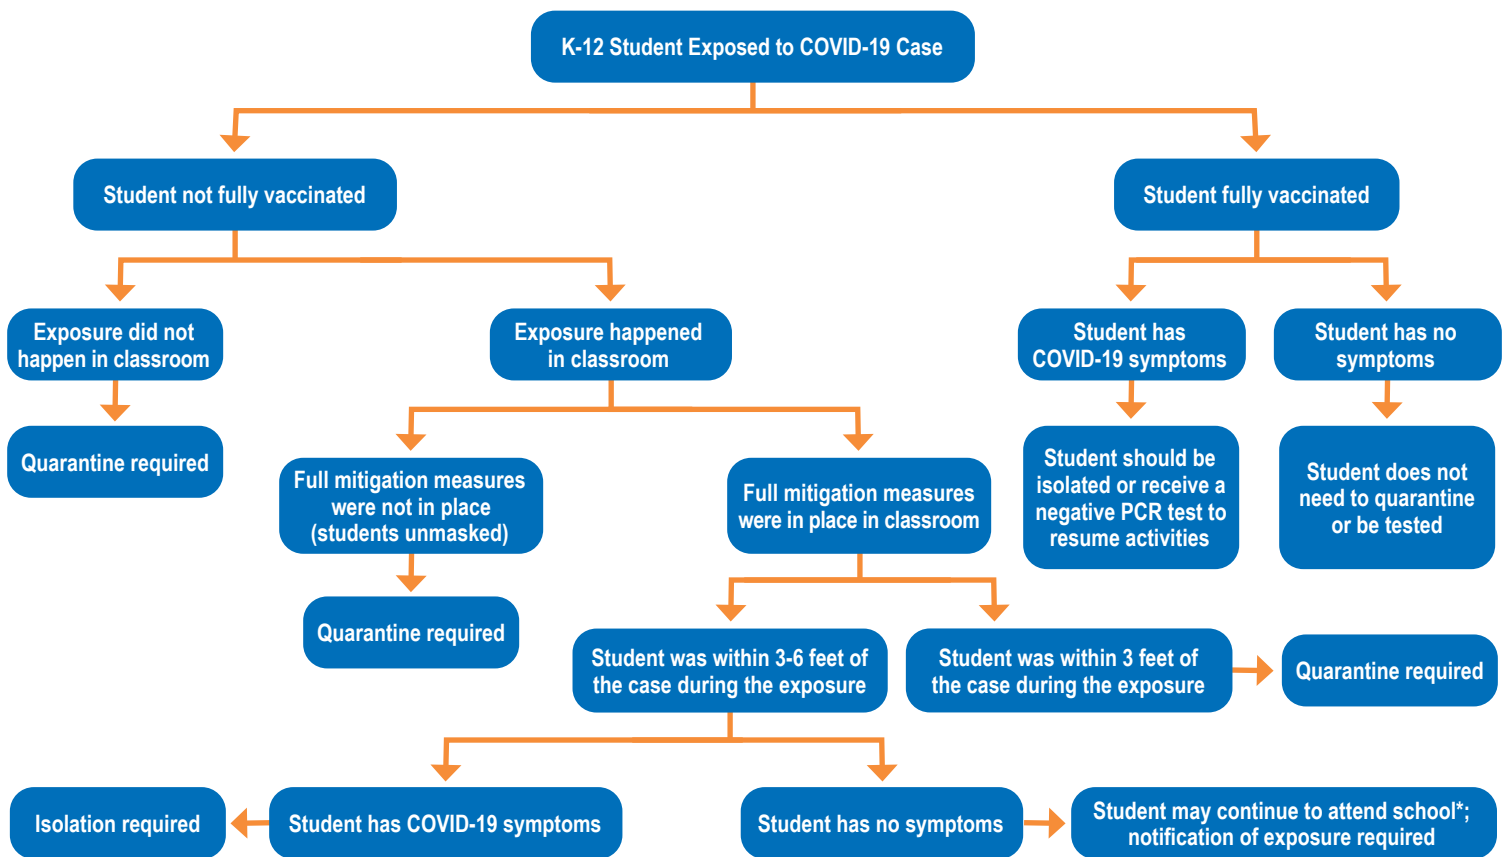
K-12 Student Exposed to COVID-19 Case

Student not fully vaccinated

Student fully vaccinated

Exposure did not happen in classroom

Quarantine required

Exposure happened in classroom

Full mitigation measures were not in place (students unmasked)

Quarantine required

Full mitigation measures were in place in classroom

Student has COVID-19 symptoms

Student should be isolated or receive a negative PCR test to resume activities

Student has no symptoms

Student does not need to quarantine or be tested

Student was within 3-6 feet of the case during the exposure

Student was within 3 feet of the case during the exposure

Quarantine required

Isolation required

Student has COVID-19 symptoms

Student has no symptoms

Student may continue to attend school*; notification of exposure required